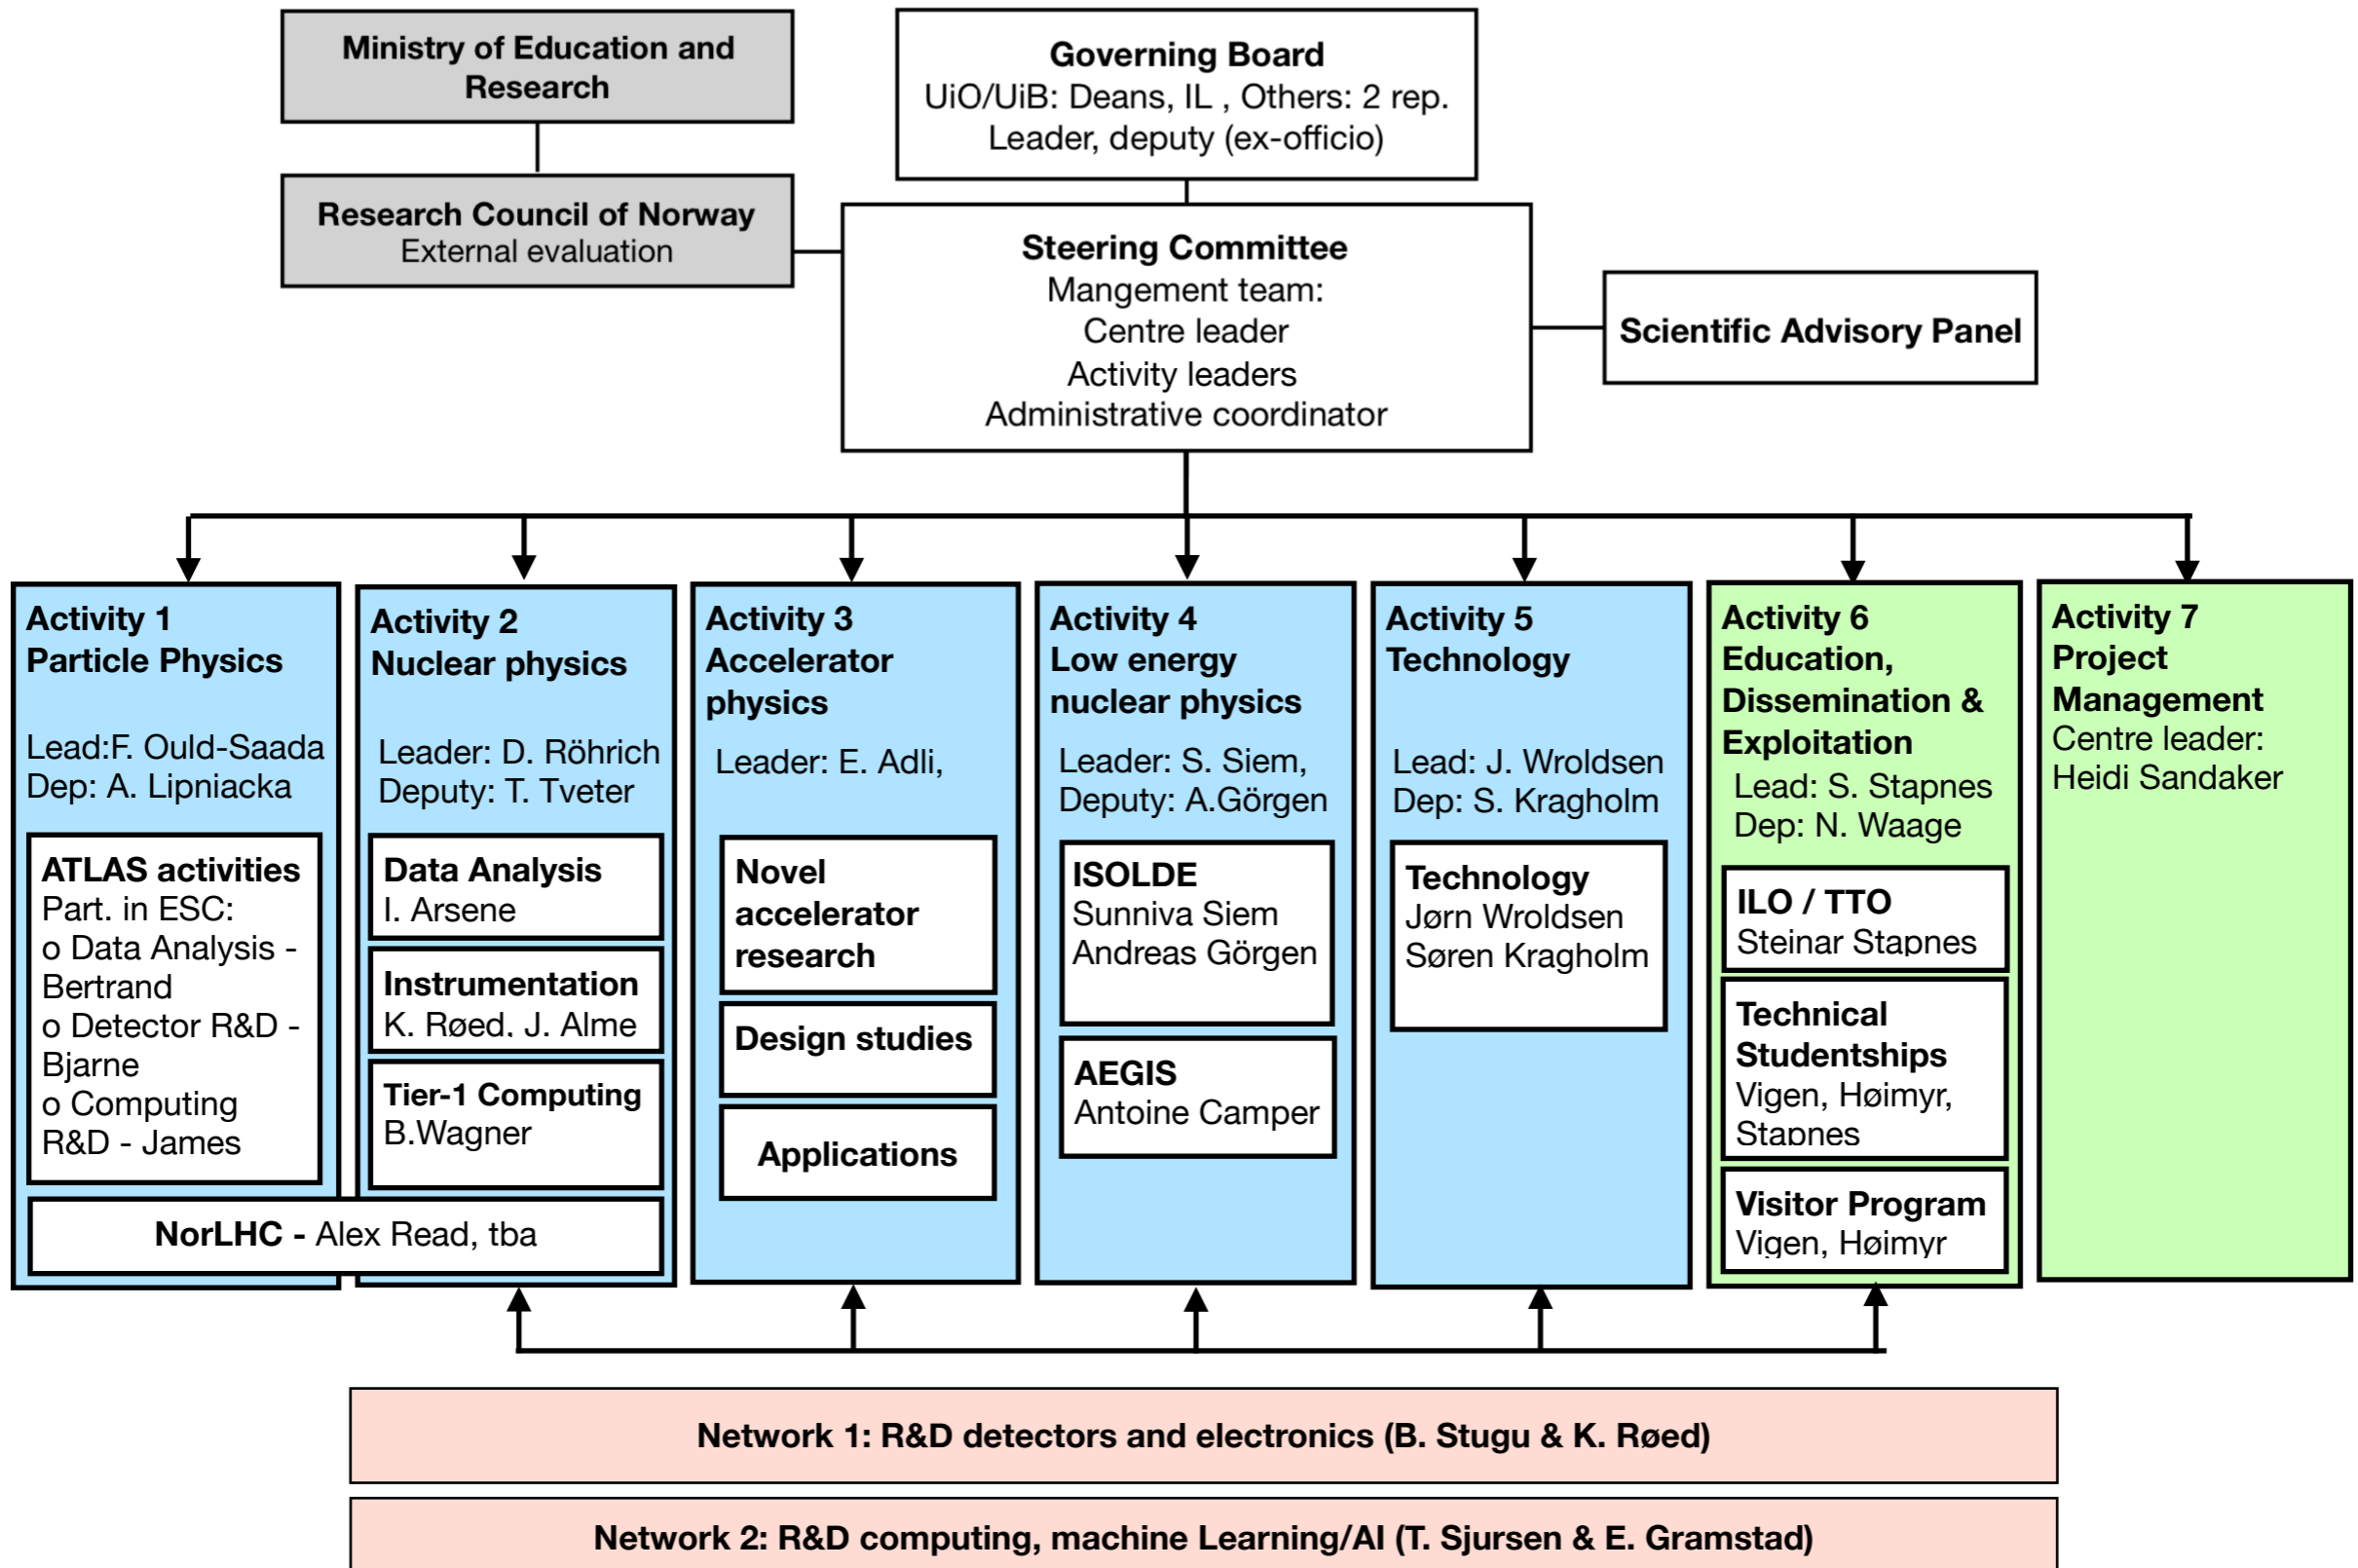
Ministry of Education and Research

Research Council of Norway
External evaluation

Governing Board
UiO/UiB: Deans, IL , Others: 2 rep.
Leader, deputy (ex-officio)

Steering Committee
Mangement team:
Centre leader
Activity leaders
Administrative coordinator

Scientific Advisory Panel

Activity 1
Particle Physics

Lead:F. Ould-Saada
Dep: A. Lipniacka

ATLAS activities
Part. in ESC:
o Data Analysis - Bertrand
o Detector R&D - Bjarne
o Computing R&D - James

Activity 2
Nuclear physics

Leader: D. Röhrich
Deputy: T. Tveter

Data Analysis
I. Arsene

Instrumentation
K. Røed. J. Alme

Tier-1 Computing
B.Wagner

NorLHC - Alex Read, tba

Activity 3
Accelerator physics

Leader: E. Adli,

Novel accelerator research

Design studies

Applications

Activity 4
Low energy nuclear physics

Leader: S. Siem,
Deputy: A.Görgen

ISOLDE
Sunniva Siem
Andreas Görgen

AEGIS
Antoine Camper

Activity 5
Technology

Lead: J. Wroldsen
Dep: S. Kragholm

Technology
Jørn Wroldsen
Søren Kragholm

Activity 6
Education, Dissemination & Exploitation
Lead: S. Stapnes
Dep: N. Waage

ILO / TTO
Steinar Stapnes

Technical Studentships
Vigen, Høimyr, Stapnes

Visitor Program
Vigen, Høimyr

Activity 7
Project Management
Centre leader:
Heidi Sandaker

Network 1: R&D detectors and electronics (B. Stugu & K. Røed)

Network 2: R&D computing, machine Learning/AI (T. Sjursen & E. Gramstad)